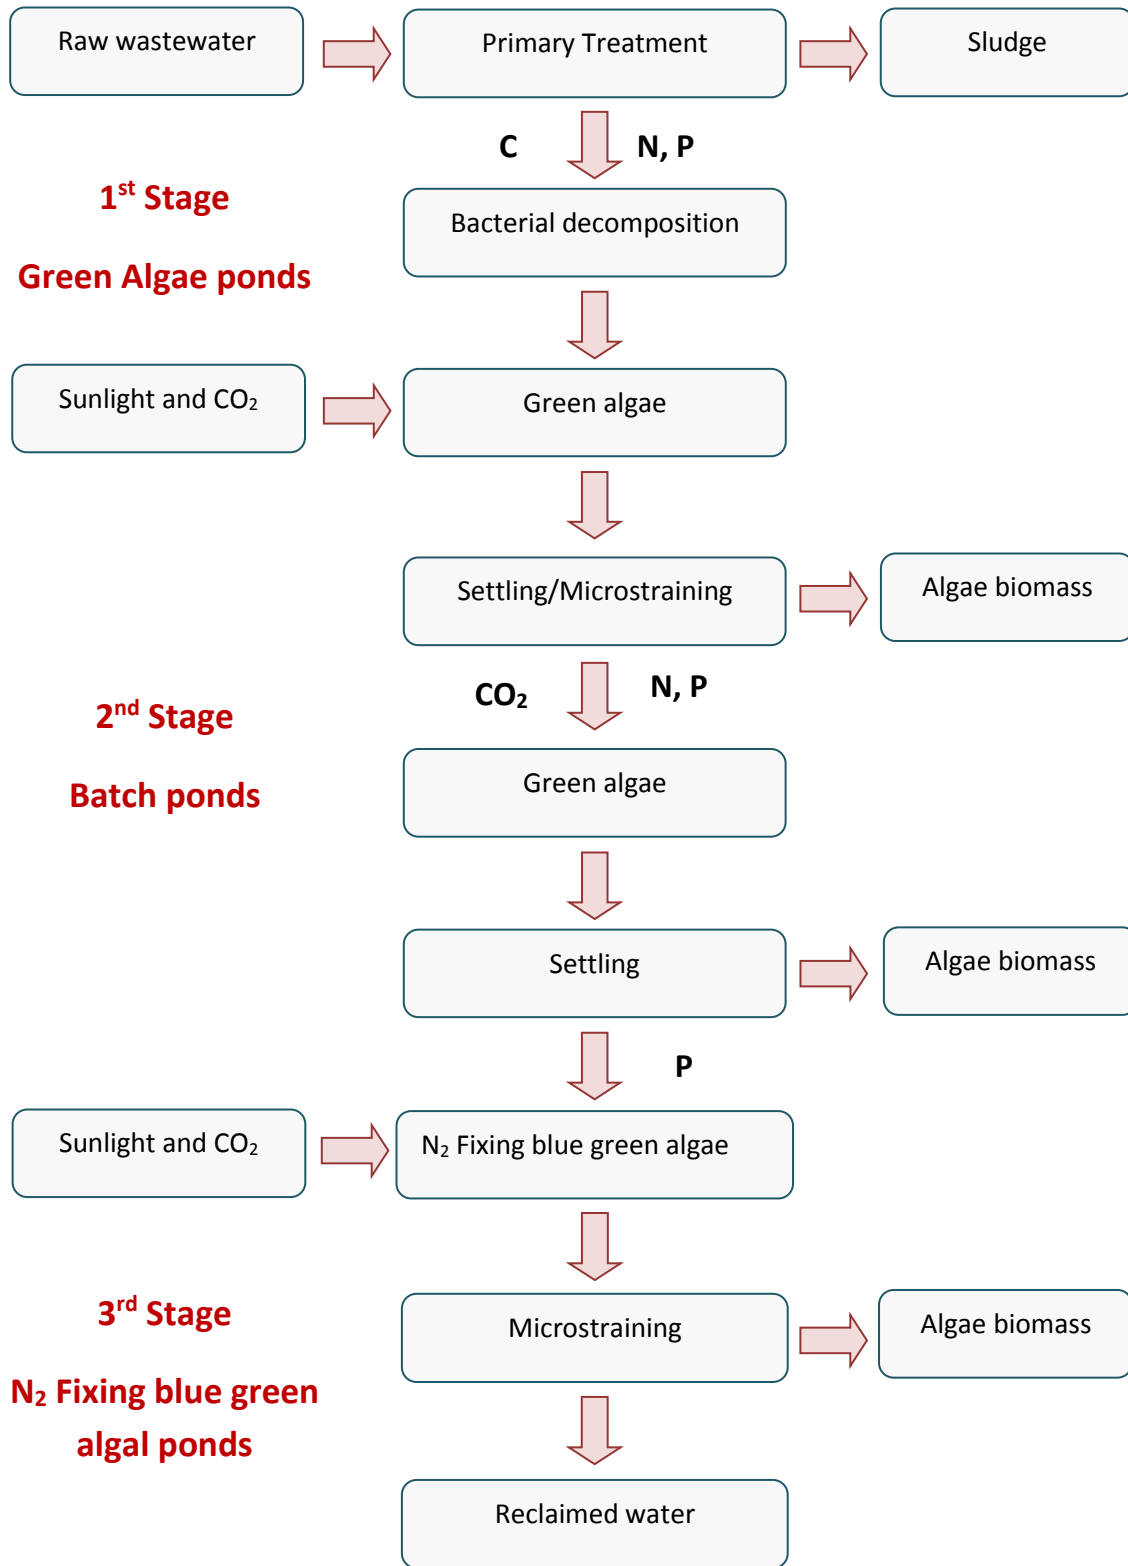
Raw wastewater

Primary Treatment

Sludge

C

N, P

$1^{st}$ Stage

Green Algae ponds

Bacterial decomposition

Sunlight and $CO_2$

Green algae

Settling/Microstraining

Algae biomass

$CO_2$

N, P

$2^{nd}$ Stage

Batch ponds

Green algae

Settling

Algae biomass

P

Sunlight and $CO_2$

$N_2$ Fixing blue green algae

$3^{rd}$ Stage

$N_2$ Fixing blue green algal ponds

Microstraining

Algae biomass

Reclaimed water